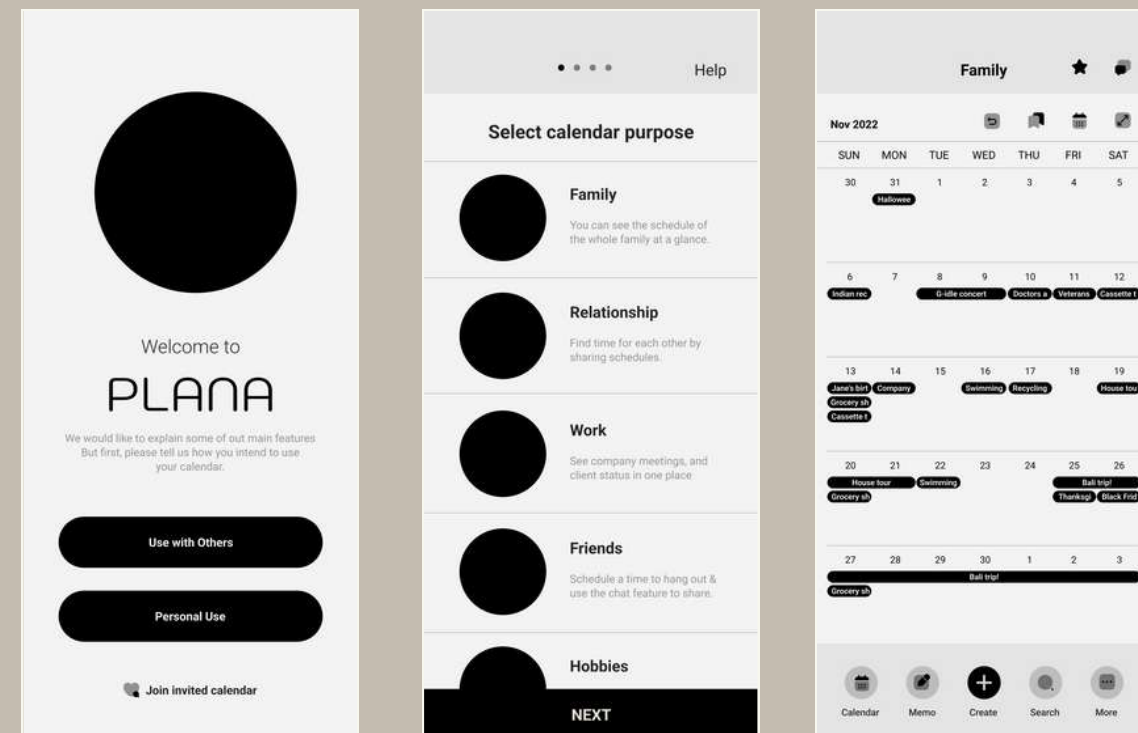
Welcome to

PLANA

We would like to explain some of out main features But first, please tell us how you intend to use your calendar.

Use with Others

Personal Use

Join invited calendar

Help

Select calendar purpose

Family

You can see the schedule of the whole family at a glance.

Relationship

Find time for each other by sharing schedules.

Work

See company meetings, and client status in one place

Friends

Schedule a time to hang out & use the chat feature to share.

Hobbies

NEXT

Family

Nov 2022

| SUN | MON | TUE | WED | THU | FRI | SAT |
|---|---|---|---|---|---|---|
| 30 | 31 Hallowee | 1 | 2 | 3 | 4 | 5 |
| 6 Indian rec | 7 | 8 G-idle concert | 9 | 10 Doctors a | 11 Veterans | 12 Cassette t |
| 13 Jane's birt Grocery sh Cassette t | 14 Company | 15 | 16 Swimming | 17 Recycling | 18 | 19 House tou |
| 20 House tour Grocery sh | 21 | 22 Swimming | 23 | 24 | 25 Bali trip! Thanksgi | 26 Black Frid |
| 27 Bali trip! Grocery sh | 28 | 29 | 30 Bali trip! | 1 | 2 | 3 |

Calendar Memo Create Search More